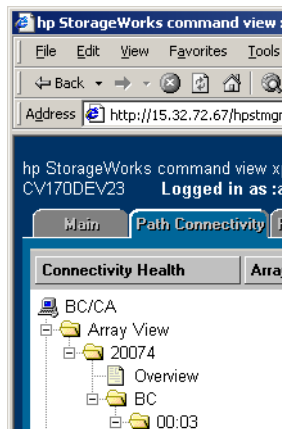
hp StorageWorks command view s

File Edit View Favorites Tools

Back

Address http://15.32.72.67/hpstmgr

hp StorageWorks command view x
CV170DEV23 Logged in as :a

Main Path Connectivity

Connectivity Health Arra

BC/CA
Array View
20074
Overview
BC
00:03